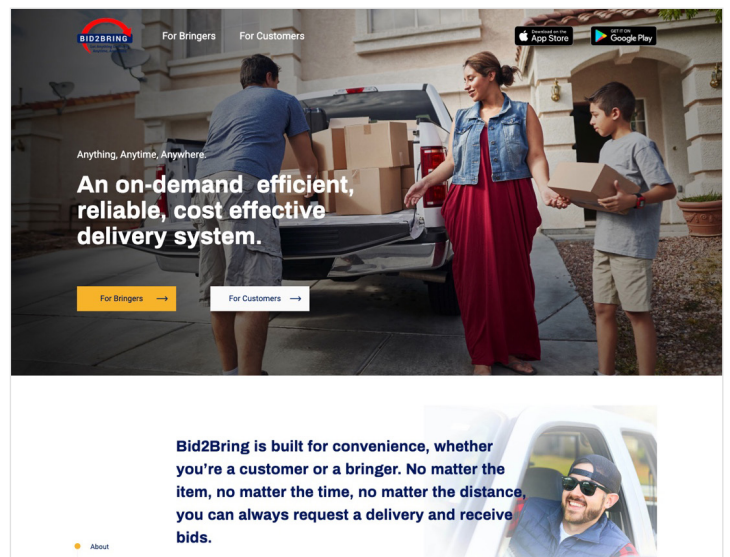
BID2BRING

For Bringers For Customers

Download on the App Store

GET IT ON Google Play

Anything, Anytime, Anywhere.

An on-demand efficient, reliable, cost effective delivery system.

For Bringers →

For Customers →

Bid2Bring is built for convenience, whether you're a customer or a bringer. No matter the item, no matter the time, no matter the distance, you can always request a delivery and receive bids.

About